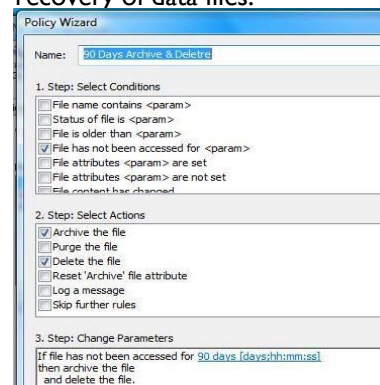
recovery of data files.

Policy Wizard

Name: 90 Days Archive & Deletre

1. Step: Select Conditions

File name contains <param>
Status of file is <param>
File is older than <param>
File has not been accessed for <param>
File attributes <param> are set
File attributes <param> are not set
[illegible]

2. Step: Select Actions

Archive the file
Purge the file
Delete the file
Reset 'Archive' file attribute
Log a message
Skip further rules

3. Step: Change Parameters

If file has not been accessed for 90 days [days;hh:mm:ss]
then archive the file
and delete the file.